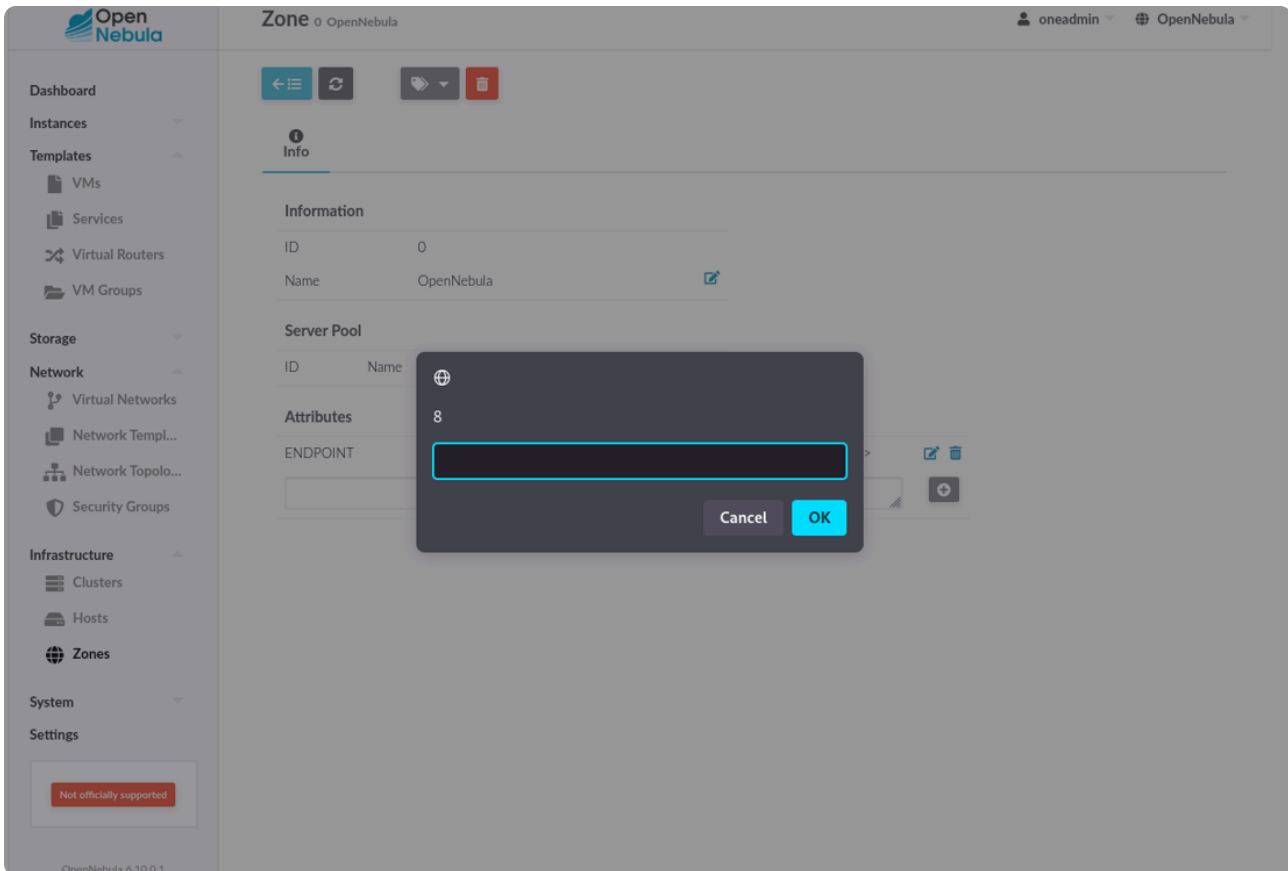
Open Nebula

Zone 0 OpenNebula

oneadmin

OpenNebula

Dashboard
Instances
Templates
VMs
Services
Virtual Routers
VM Groups
Storage
Network
Virtual Networks
Network Templ...
Network Topolo...
Security Groups
Infrastructure
Clusters
Hosts
Zones
System
Settings

Not officially supported

OpenNebula 6.10.0.1

Info

Information

| ID | 0 |
|---|---|
| Name | OpenNebula |

Server Pool

ID Name

Attributes

ENDPOINT

8

Cancel OK